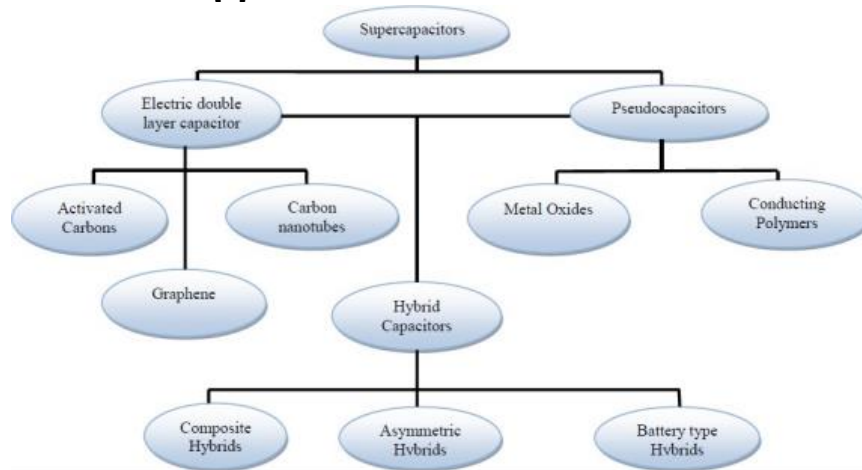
Supercapacitors

Electric double layer capacitor

Pseudocapacitors

Activated Carbons

Carbon nanotubes

Metal Oxides

Conducting Polymers

Graphene

Hybrid Capacitors

Composite Hybrids

Asymmetric Hybrids

Battery type Hybrids